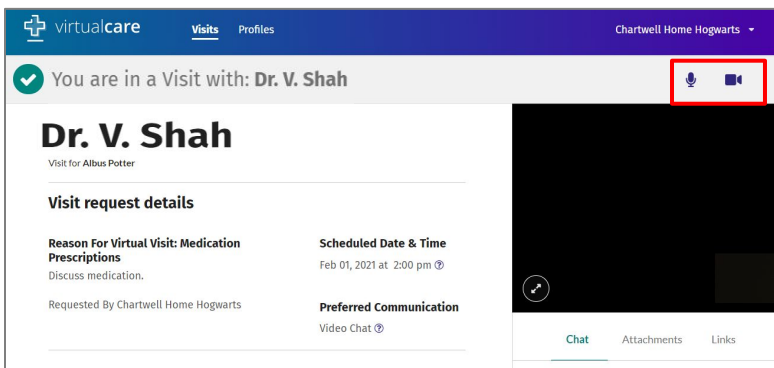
virtualcare Visits Profiles Chartwell Home Hogwarts

You are in a Visit with: Dr. V. Shah

Dr. V. Shah

Visit for Albus Potter

Visit request details

Reason For Virtual Visit: Medication Prescriptions
Discuss medication.

Requested By Chartwell Home Hogwarts

Scheduled Date & Time
Feb 01, 2021 at 2:00 pm

Preferred Communication
Video Chat

Chat Attachments Links